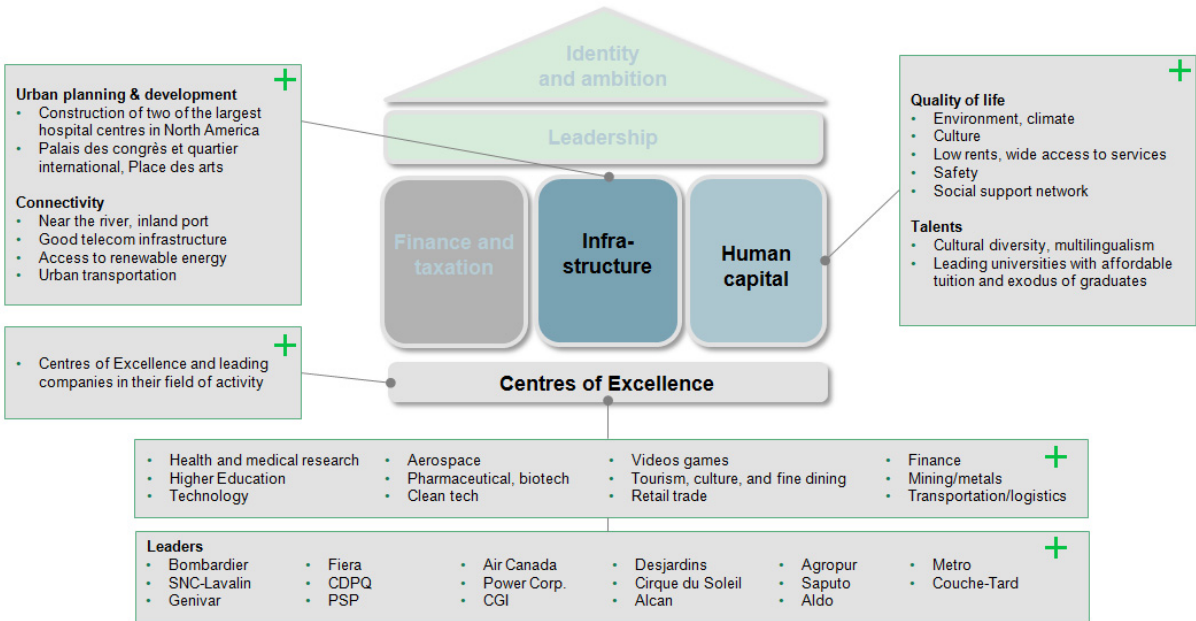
Identity and ambition

Leadership

Finance and taxation

Infra-structure

Human capital

Centres of Excellence

+
Urban planning & development
• Construction of two of the largest hospital centres in North America
• Palais des congrès et quartier international, Place des arts

Connectivity
• Near the river, inland port
• Good telecom infrastructure
• Access to renewable energy
• Urban transportation

+
Quality of life
• Environment, climate
• Culture
• Low rents, wide access to services
• Safety
• Social support network

Talents
• Cultural diversity, multilingualism
• Leading universities with affordable tuition and exodus of graduates

+
• Centres of Excellence and leading companies in their field of activity

+
• Health and medical research
• Higher Education
• Technology
• Aerospace
• Pharmaceutical, biotech
• Clean tech
• Videos games
• Tourism, culture, and fine dining
• Retail trade
• Finance
• Mining/metals
• Transportation/logistics

+
Leaders
• Bombardier
• SNC-Lavalin
• Genivar
• Fiera
• CDPQ
• PSP
• Air Canada
• Power Corp.
• CGI
• Desjardins
• Cirque du Soleil
• Alcan
• Agropur
• Saputo
• Aldo
• Metro
• Couche-Tard